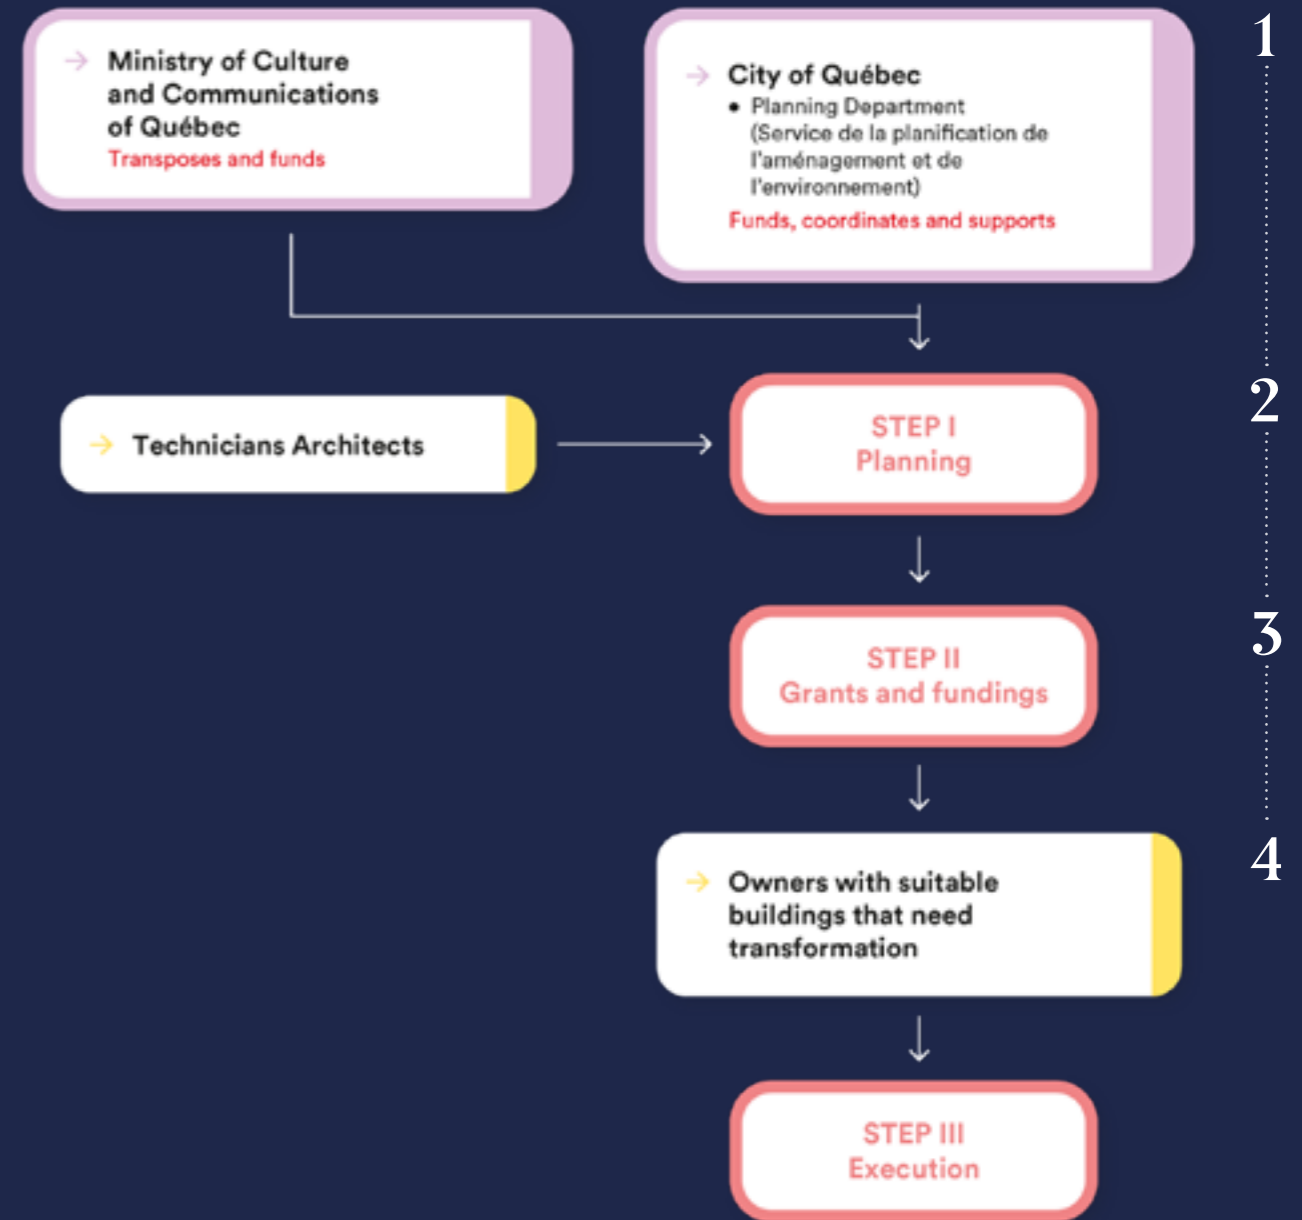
Ministry of Culture and Communications of Québec
Transposes and funds

City of Québec
• Planning Department (Service de la planification de l'aménagement et de l'environnement)
Funds, coordinates and supports

1

Technicians Architects

STEP I
Planning

2

STEP II
Grants and fundings

3

Owners with suitable buildings that need transformation

4

STEP III
Execution